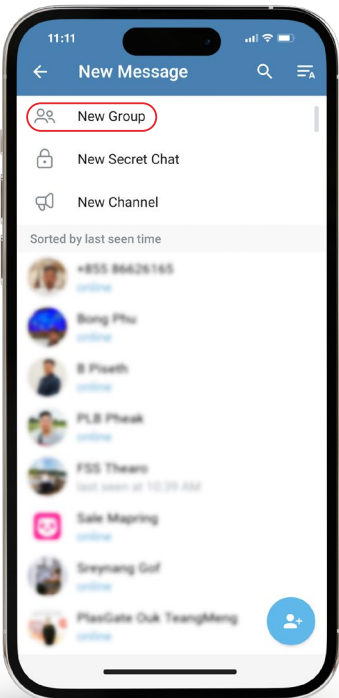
11:11

New Message

New Group

New Secret Chat

New Channel

Sorted by last seen time

+855 86626165
online

Bong Phu
online

B Piseth
online

PLB Pheak
online

FSS Thearo
last seen at 10:39 AM

Sale Mapring
online

Sreynang Gof
online

PlasGate Ouk TeangMeng
online